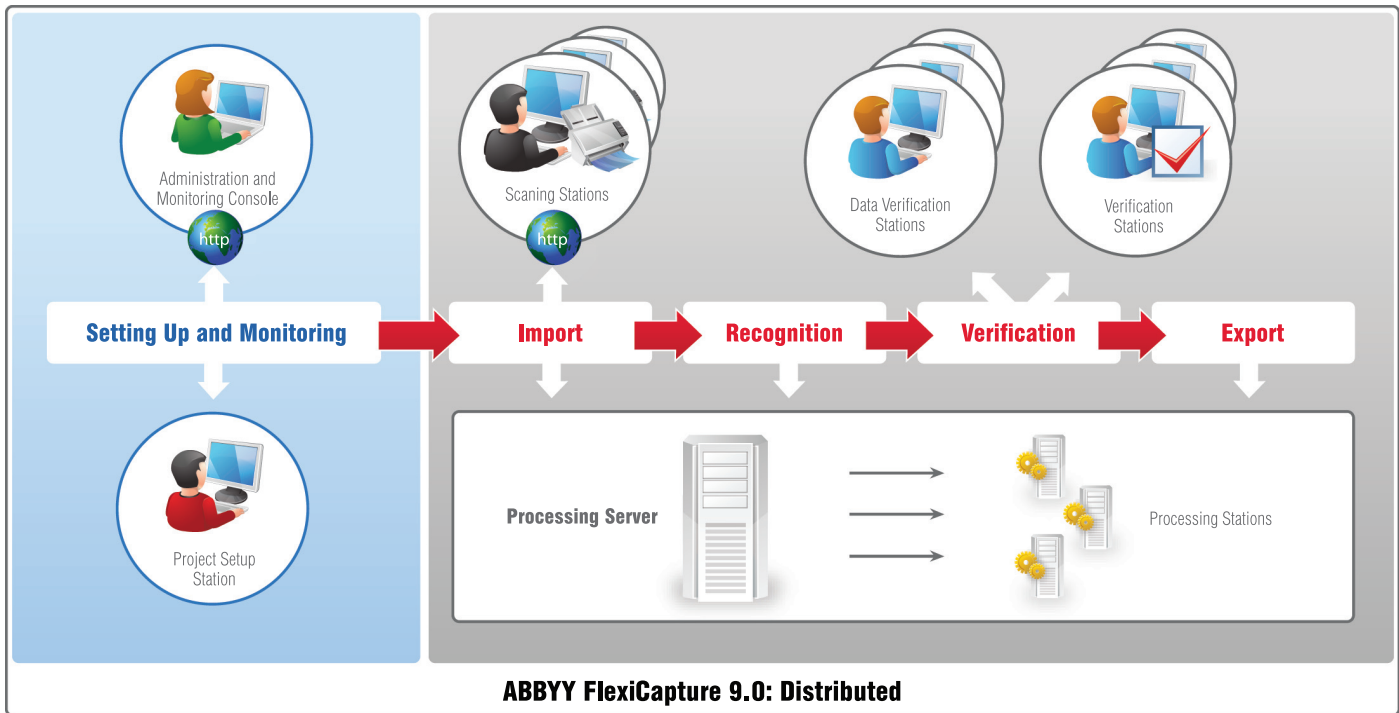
Administration and Monitoring Console

http

Scaning Stations

http

Data Verification Stations

Verification Stations

Setting Up and Monitoring

Import

Recognition

Verification

Export

Project Setup Station

Processing Server

Processing Stations

ABBYY FlexiCapture 9.0: Distributed